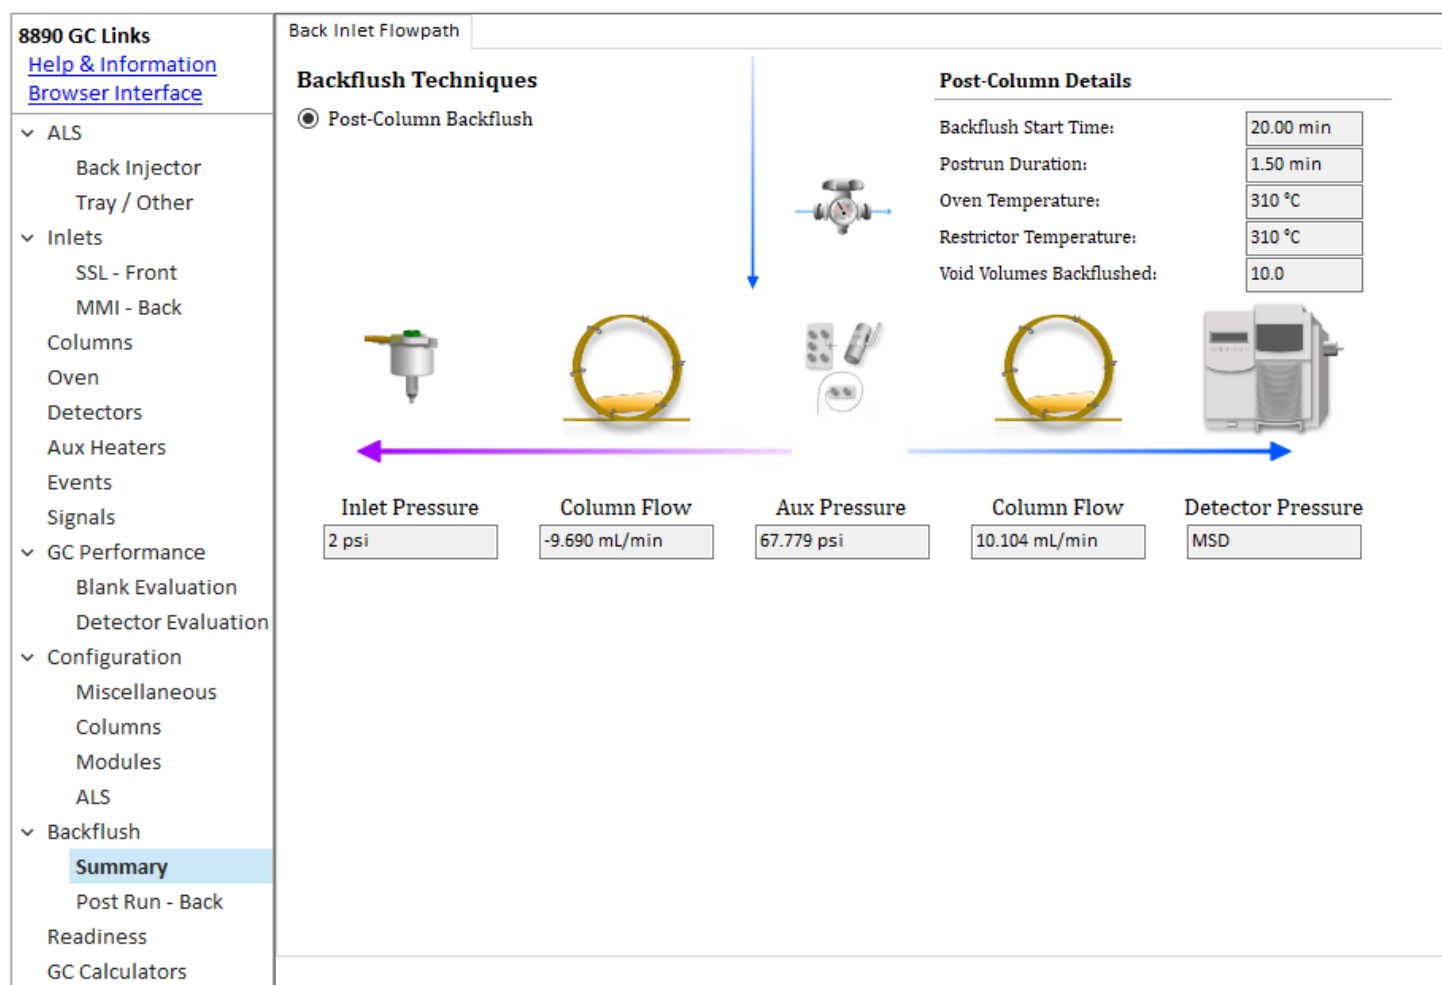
8890 GC Links
Help & Information
Browser Interface

ALS
Back Injector
Tray / Other
Inlets
SSL - Front
MMI - Back
Columns
Oven
Detectors
Aux Heaters
Events
Signals
GC Performance
Blank Evaluation
Detector Evaluation
Configuration
Miscellaneous
Columns
Modules
ALS
Backflush
Summary
Post Run - Back
Readiness
GC Calculators

Back Inlet Flowpath

Backflush Techniques

Post-Column Backflush

Post-Column Details

| Backflush Start Time: | 20.00 min |
|---|---|
| Postrun Duration: | 1.50 min |
| Oven Temperature: | 310 °C |
| Restrictor Temperature: | 310 °C |
| Void Volumes Backflushed: | 10.0 |

| Inlet Pressure | Column Flow | Aux Pressure | Column Flow | Detector Pressure |
|---|---|---|---|---|
| 2 psi | -9.690 mL/min | 67.779 psi | 10.104 mL/min | MSD |